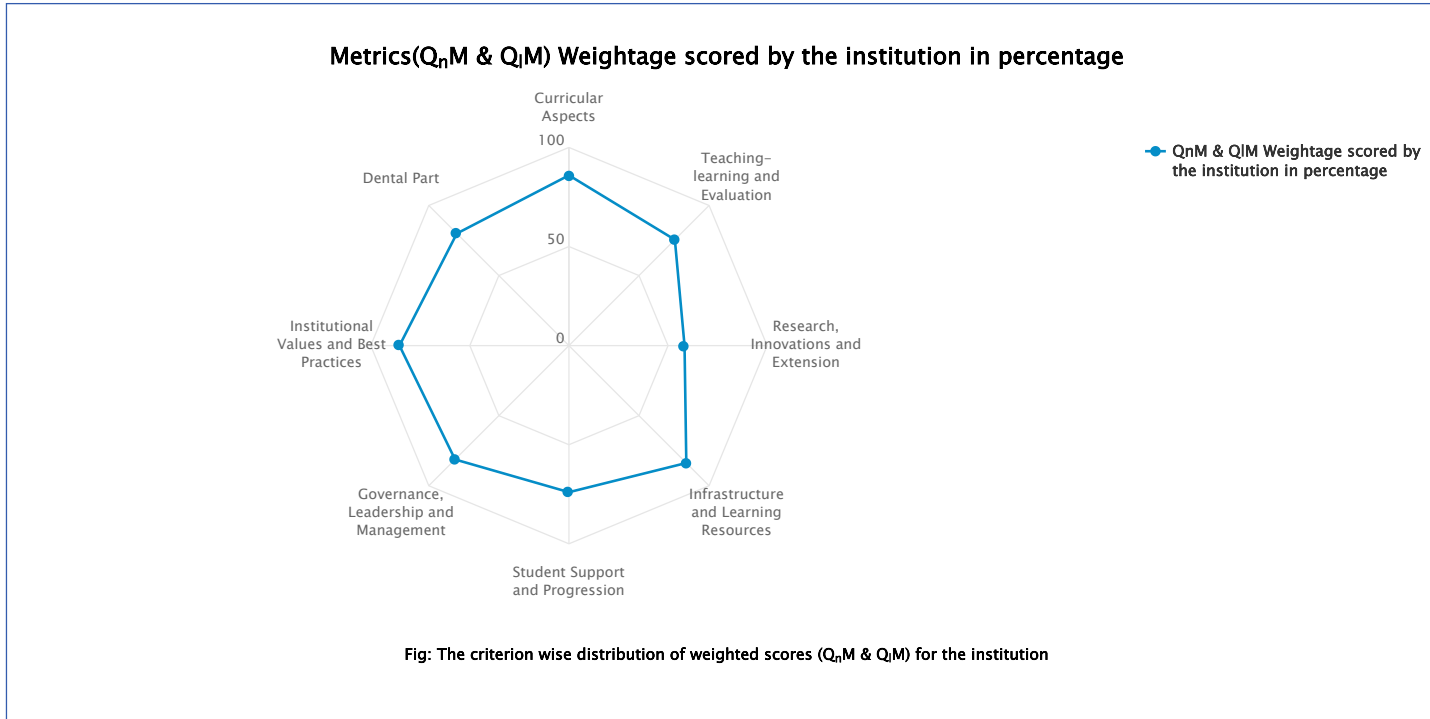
Metrics($Q_nM$ & $Q_lM$) Weightage scored by the institution in percentage

Curricular Aspects

100

50

0

Teaching-learning and Evaluation

Research, Innovations and Extension

Infrastructure and Learning Resources

Student Support and Progression

Governance, Leadership and Management

Institutional Values and Best Practices

Dental Part

QnM & QlM Weightage scored by the institution in percentage

Fig: The criterion wise distribution of weighted scores ($Q_nM$ & $Q_lM$) for the institution